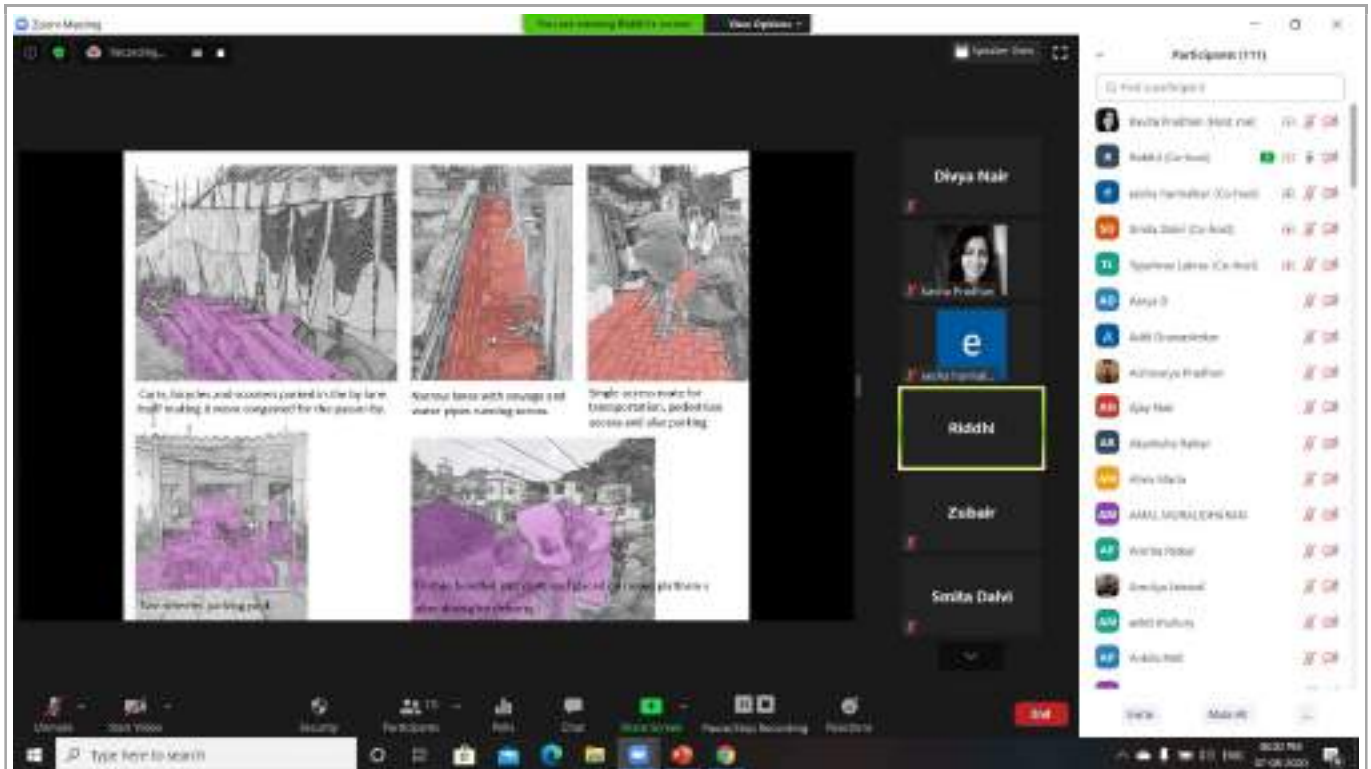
Zoom Meeting

You are viewing Riddhi's screen

View Options

Recording...

Speaker View

Cars, bicycles and scooters parked in the by lane itself making it more congested for the passerby.

Narrow lanes with sewage and water pipes running across.

Single access route for transportation, pedestrian access and also parking

Two wheeler parking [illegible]

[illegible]

Divya Nair

Sasha Pradhan

e

Sasha Harmalkar...

Riddhi

Zubair

Smita Dalvi

Participants (111)

Find a participant

Kavita Pradhan (Host, me)

Riddhi (Co-host)

Sasha Harmalkar (Co-host)

Smita Dalvi (Co-host)

Tejashree Lakras (Co-host)

Aarya D

Aditi Deshpande

Aishwarya Pradhan

Ajay Nair

Akanksha Rathor

Alvira Malik

AMAL MURALIDHARAN

Amrita Nadaf

Anushya Jaiswal

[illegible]

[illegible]

Invite

Mute All

...

Unmute

Start Video

Security

Participants 111

Polls

Chat

Share Screen

Pause/Stop Recording

Reactions

End

Type here to search

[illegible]